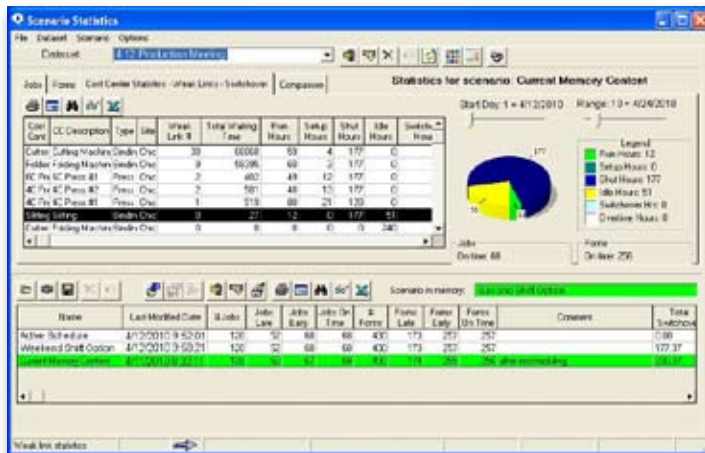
Scenario Statistics

File Dataset Scenario Options

Context: 4-12 Production Meeting

Jobs | Forms | Cost Center Statistics - Weak Links - Switchover | Comparison

Statistics for scenario: Current Memory Context

Start Day: 1 = 4/12/2010

Range: 13 = 4/24/2010

| Cost Cent | CC Description | Type | Site | Weak Link # | Total Waiting Time | Run Hours | Setup Hours | Shut Hours | Idle Hours | Switch Hour |
|---|---|---|---|---|---|---|---|---|---|---|
| Cutter | Cutting Machine | Bindin | Chic | 30 | 66068 | 59 | 4 | 177 | 0 | |
| Folder | Folding Machine | Bindin | Chic | 9 | 59286 | 60 | 2 | 177 | 0 | |
| 6C Pre | 6C Press #1 | Press | Chic | 2 | 482 | 49 | 12 | 177 | 0 | |
| 4C Pre | 4C Press #2 | Press | Chic | 2 | 581 | 48 | 12 | 177 | 0 | |
| 4C Pre | 4C Press #1 | Press | Chic | 1 | 519 | 88 | 21 | 120 | 0 | |
| Stitting | Stitting | Bindin | Chic | 0 | 27 | 12 | 0 | 177 | 51 | |
| Cutter | Folding Machine | Bindin | Chic | 0 | 0 | 0 | 0 | 0 | 240 | |

Legend
Run Hours: 12
Setup Hours: 0
Shut Hours: 177
Idle Hours: 51
Switchover Hrs: 0
Overtime Hours: 0

177
51
12

Jobs
On time: 68

Forms
On time: 256

Scenario in memory: Weekend Shift Option

| Name | Last Modified Date | # Jobs | Jobs Late | Jobs Early | Jobs On Time | # Forms | Forms Late | Forms Early | Forms On Time | Comment | Total Switchove |
|---|---|---|---|---|---|---|---|---|---|---|---|
| Active Schedule | 4/12/2010 9:52:01 | 120 | 52 | 68 | 68 | 430 | 173 | 257 | 257 | | 0.00 |
| Weekend Shift Option | 4/12/2010 3:50:21 | 120 | 52 | 68 | 68 | 430 | 173 | 257 | 257 | | 177.37 |
| Current Memory Context | 4/12/2010 9:32:11 | 120 | 52 | 67 | 68 | 430 | 174 | 256 | 256 | after rescheduling | 200.37 |

Weak link statistics